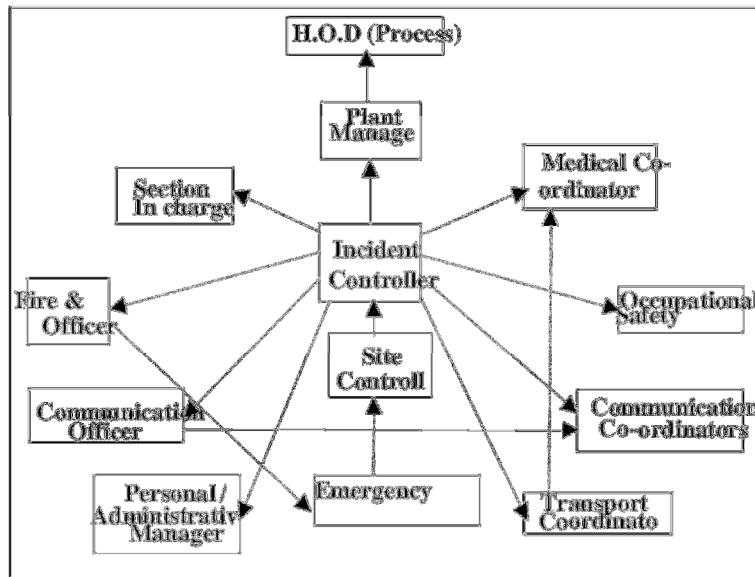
H.O.D (Process)

Plant Manage

Section In charge

Medical Co-ordinator

Incident Controller

Fire & Officer

Occupational Safety

Site Controll

Communication Officer

Communication Co-ordinators

Personal / Administrativ Manager

Emergency

Transport Coordinato